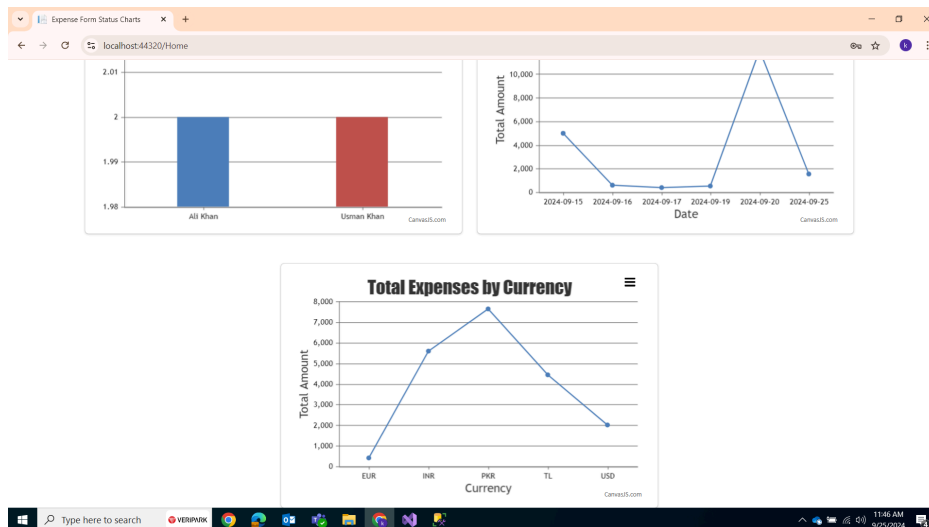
Expense Form Status Charts
localhost:44320/Home
k

2.01
2
1.99
1.98
Ali Khan
Usman Khan
CanvasJS.com

10,000
8,000
6,000
4,000
2,000
0
Total Amount
2024-09-15
2024-09-16
2024-09-17
2024-09-19
2024-09-20
2024-09-25
Date
CanvasJS.com

Total Expenses by Currency
8,000
7,000
6,000
5,000
4,000
3,000
2,000
1,000
0
Total Amount
EUR
INR
PKR
TL
USD
Currency
CanvasJS.com

Type here to search
VERIPARK
11:46 AM
9/25/2024